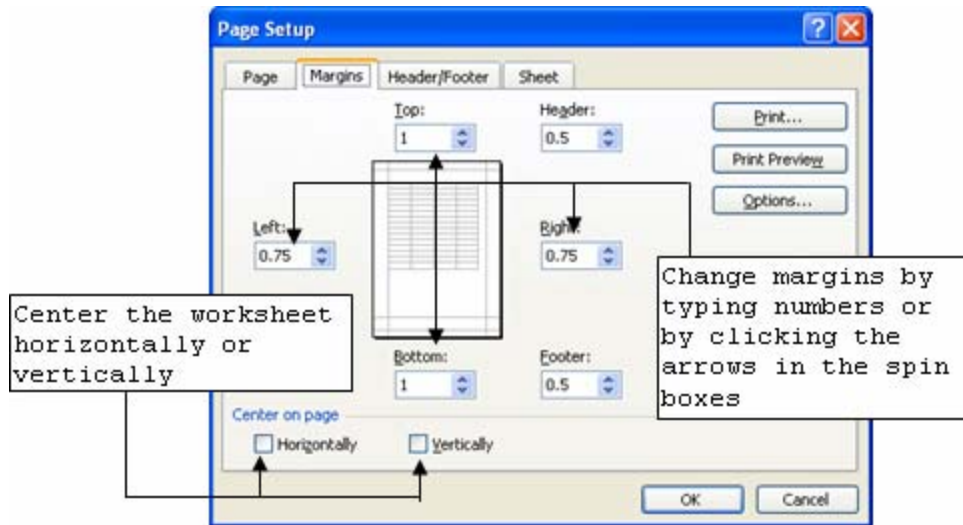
Page Setup

Page | Margins | Header/Footer | Sheet

Top:
1

Header:
0.5

Print...

Print Preview

Options...

Left:
0.75

Right:
0.75

Change margins by typing numbers or by clicking the arrows in the spin boxes

Center the worksheet horizontally or vertically

Bottom:
1

Footer:
0.5

Center on page

Horizontally

Vertically

OK

Cancel